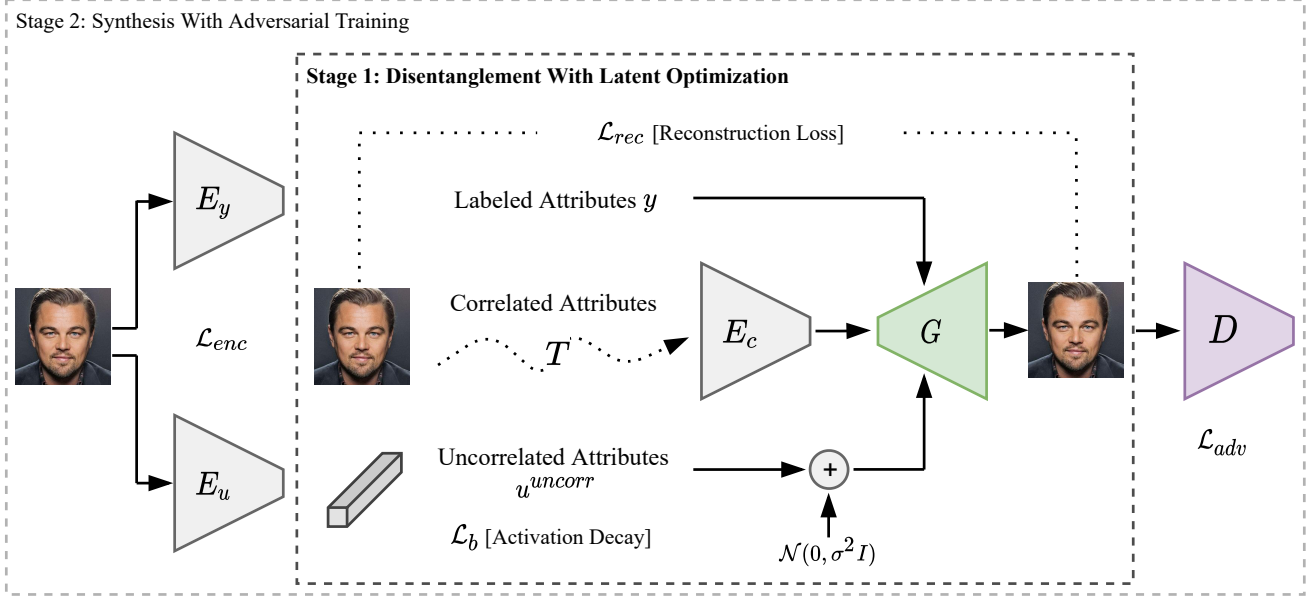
Stage 2: Synthesis With Adversarial Training

Stage 1: Disentanglement With Latent Optimization

$\mathcal{L}_{rec}$ [Reconstruction Loss]

$E_y$

Labeled Attributes $y$

$\mathcal{L}_{enc}$

Correlated Attributes

$T$

$E_c$

$G$

$D$

$E_u$

Uncorrelated Attributes $u^{uncorr}$

+

$\mathcal{L}_b$ [Activation Decay]

$\mathcal{N}(0, \sigma^2 I)$

$\mathcal{L}_{adv}$